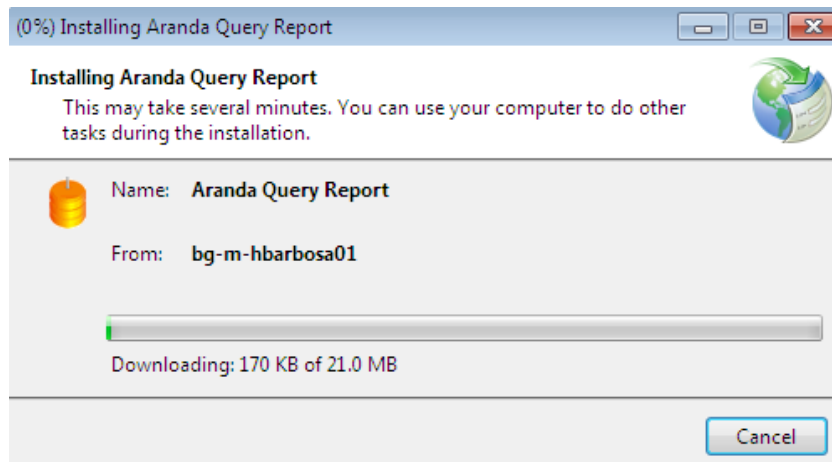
(0%) Installing Aranda Query Report

Installing Aranda Query Report
This may take several minutes. You can use your computer to do other tasks during the installation.

Name: Aranda Query Report

From: bg-m-hbarbosa01

Downloading: 170 KB of 21.0 MB

Cancel